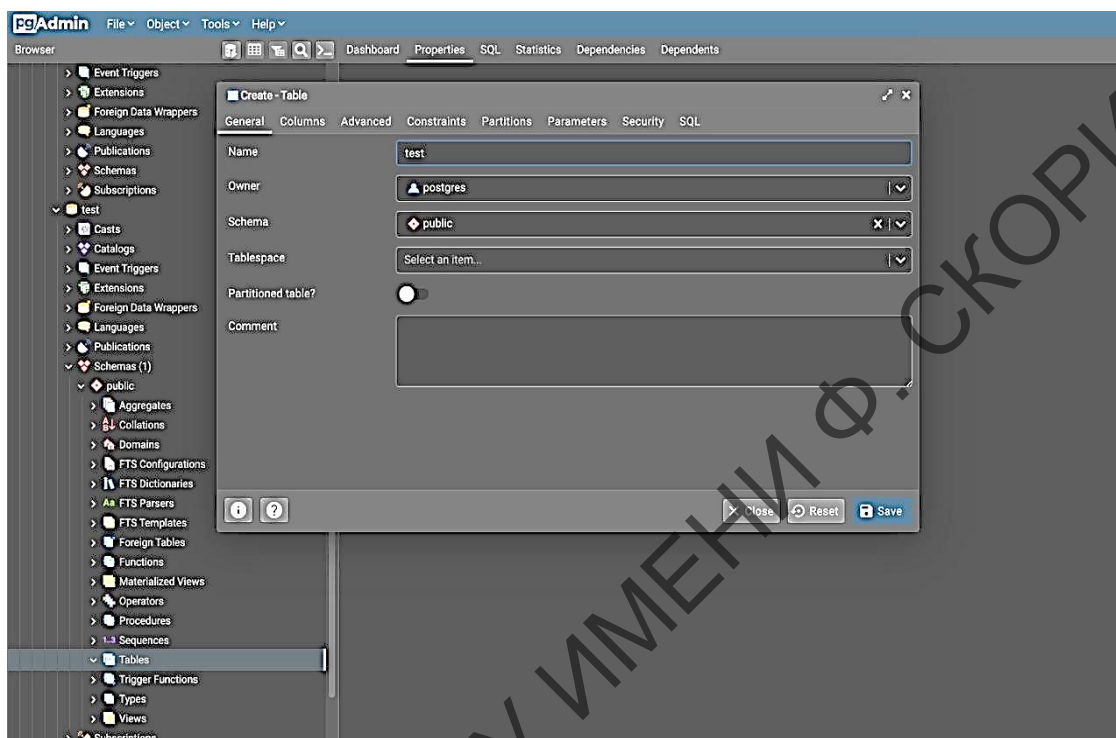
pgAdmin File Object Tools Help

Browser

Dashboard Properties SQL Statistics Dependencies Dependents

Event Triggers
Extensions
Foreign Data Wrappers
Languages
Publications
Schemas
Subscriptions
test
Casts
Catalogs
Event Triggers
Extensions
Foreign Data Wrappers
Languages
Publications
Schemas (1)
public
Aggregates
Collations
Domains
FTS Configurations
FTS Dictionaries
FTS Parsers
FTS Templates
Foreign Tables
Functions
Materialized Views
Operators
Procedures
Sequences
Tables
Trigger Functions
Types
Views
Subscriptions

Create - Table

General Columns Advanced Constraints Partitions Parameters Security SQL

Name test
Owner postgres
Schema public
Tablespace Select an item...
Partitioned table?
Comment

Close Reset Save

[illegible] ИМЕНИ Ф. СКОР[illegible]